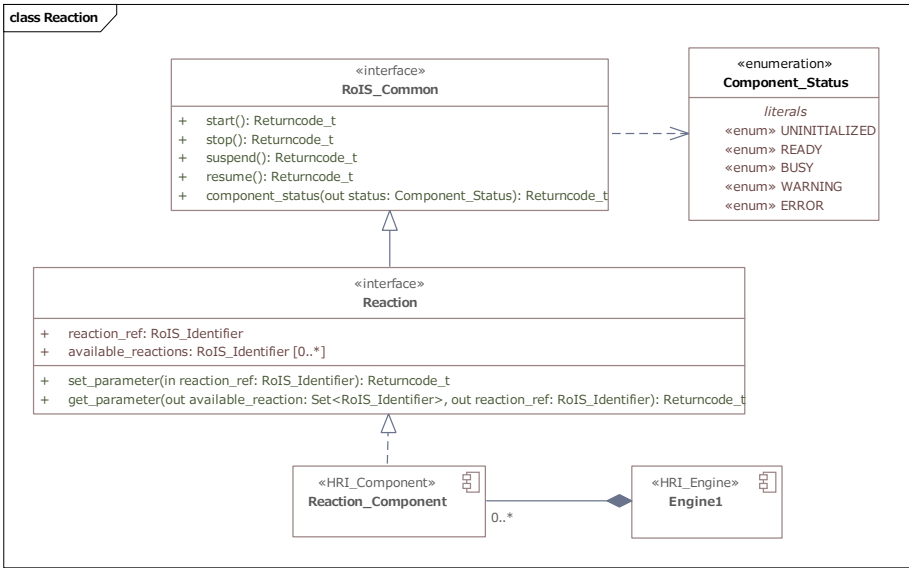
class Reaction

«interface»
RoIS_Common

+ start(): Returncode_t
+ stop(): Returncode_t
+ suspend(): Returncode_t
+ resume(): Returncode_t
+ component_status(out status: Component_Status): Returncode_t

«enumeration»
Component_Status

literals
«enum» UNINITIALIZED
«enum» READY
«enum» BUSY
«enum» WARNING
«enum» ERROR

«interface»
Reaction

+ reaction_ref: RoIS_Identifier
+ available_reactions: RoIS_Identifier [0..*]

+ set_parameter(in reaction_ref: RoIS_Identifier): Returncode_t
+ get_parameter(out available_reaction: Set<RoIS_Identifier>, out reaction_ref: RoIS_Identifier): Returncode_t

«HRI_Component»
Reaction_Component

«HRI_Engine»
Engine1

0..*